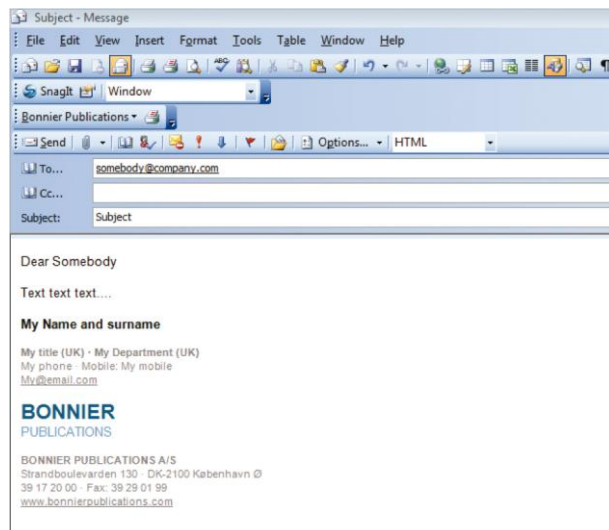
Subject - Message

File Edit View Insert Format Tools Table Window Help

SnagIt Window

Bonnier Publications

Send Options... HTML

To... somebody@company.com

Cc...

Subject: Subject

Dear Somebody

Text text text....

My Name and surname

My title (UK) · My Department (UK)
My phone · Mobile: My mobile
My@email.com

BONNIER
PUBLICATIONS

BONNIER PUBLICATIONS A/S
Strandboulevarden 130 · DK-2100 København Ø
39 17 20 00 · Fax: 39 29 01 99
www.bonnierpublications.com